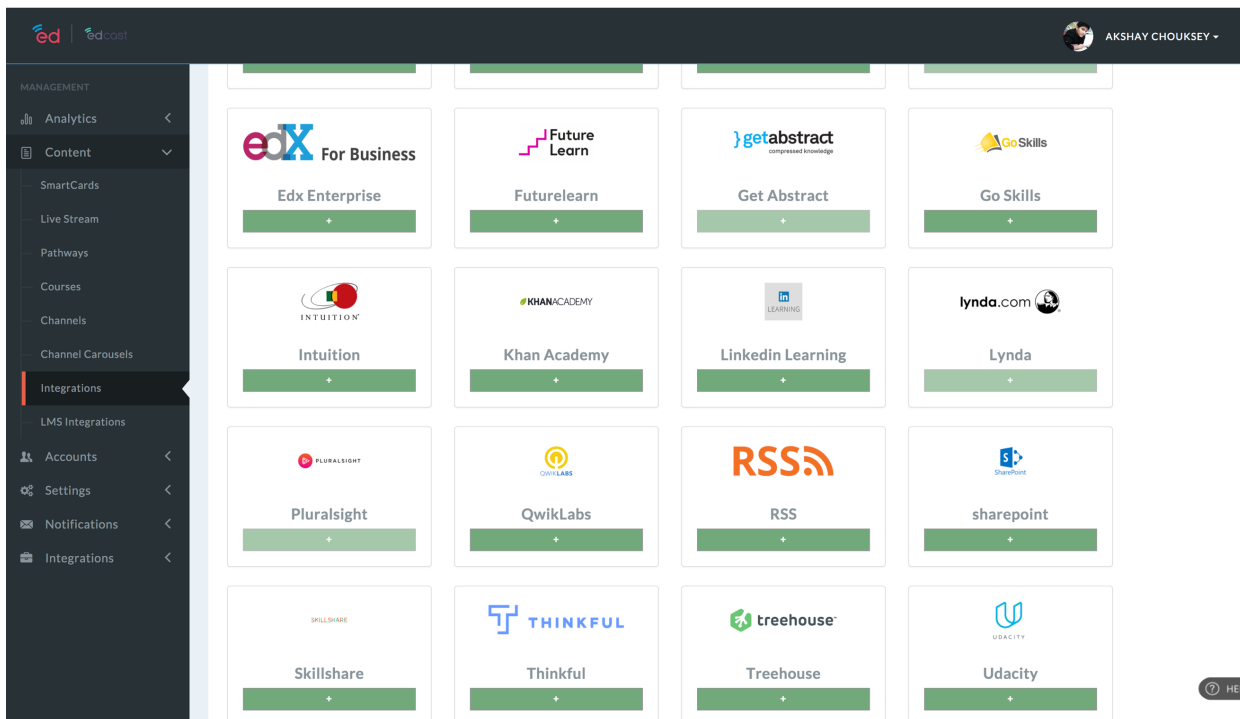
ed | edcast

AKSHAY CHOUKSEY

MANAGEMENT
Analytics
Content
SmartCards
Live Stream
Pathways
Courses
Channels
Channel Carousels
Integrations
LMS Integrations
Accounts
Settings
Notifications
Integrations

edX For Business
Edx Enterprise
+

Future Learn
Futurelearn
+

getabstract compressed knowledge
Get Abstract
+

GoSkills
Go Skills
+

INTUITION
Intuition
+

KHANACADEMY
Khan Academy
+

in LEARNING
Linkedin Learning
+

lynda.com
Lynda
+

PLURALSIGHT
Pluralsight
+

QWIKLABS
QwikLabs
+

RSS
RSS
+

SharePoint
sharepoint
+

SKILLSHARE
Skillshare
+

THINKFUL
Thinkful
+

treehouse
Treehouse
+

UDACITY
Udacity
+

HE